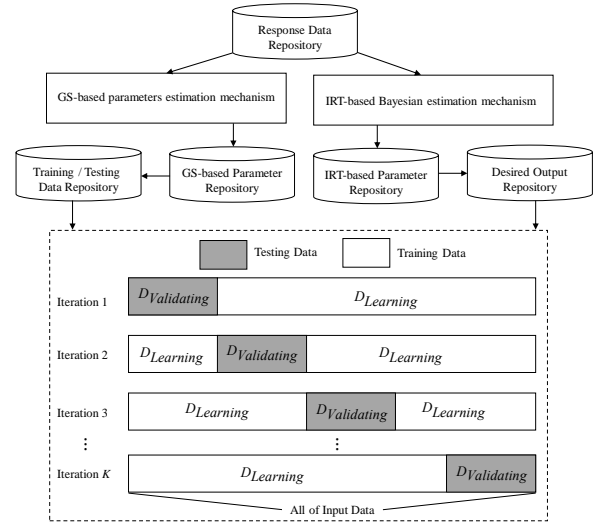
Response Data Repository

GS-based parameters estimation mechanism

IRT-based Bayesian estimation mechanism

Training / Testing Data Repository

GS-based Parameter Repository

IRT-based Parameter Repository

Desired Output Repository

Testing Data

Training Data

Iteration 1 $D_{Validating}$ $D_{Learning}$

Iteration 2 $D_{Learning}$ $D_{Validating}$ $D_{Learning}$

Iteration 3 $D_{Learning}$ $D_{Validating}$ $D_{Learning}$

⋮ ⋮

Iteration $K$ $D_{Learning}$ $D_{Validating}$

All of Input Data